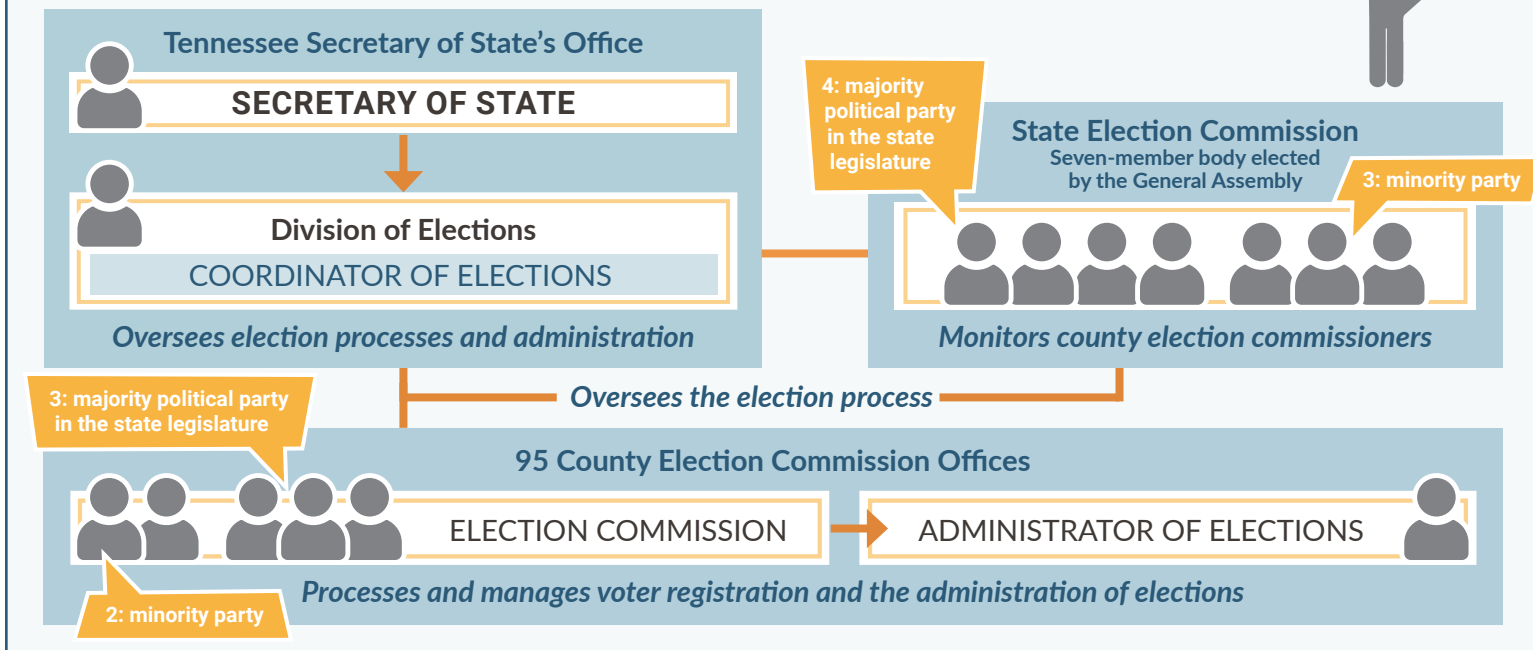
Tennessee Secretary of State's Office

SECRETARY OF STATE

Division of Elections

COORDINATOR OF ELECTIONS

Oversees election processes and administration

4: majority political party in the state legislature

State Election Commission

Seven-member body elected by the General Assembly

3: minority party

Monitors county election commissioners

Oversees the election process

3: majority political party in the state legislature

95 County Election Commission Offices

ELECTION COMMISSION

ADMINISTRATOR OF ELECTIONS

Processes and manages voter registration and the administration of elections

2: minority party